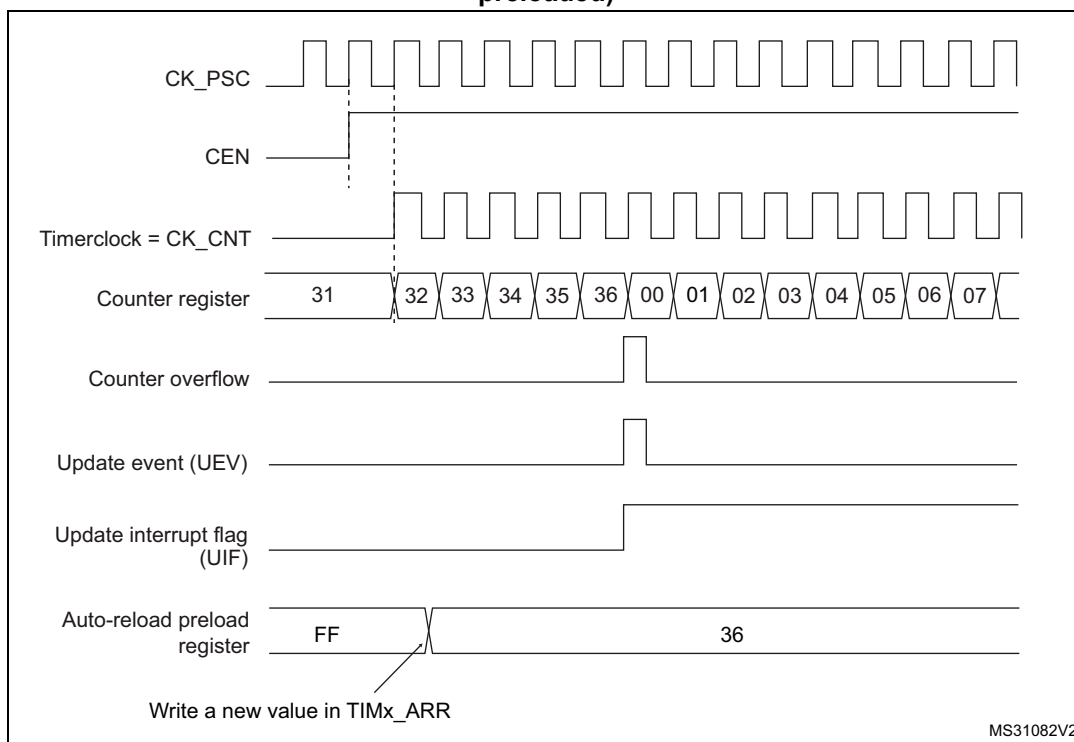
preloaded)

CK_PSC

CEN

Timerclock = CK_CNT

Counter register 31 32 33 34 35 36 00 01 02 03 04 05 06 07

Counter overflow

Update event (UEV)

Update interrupt flag (UIF)

Auto-reload preload register FF 36

Write a new value in TIMx_ARR

MS31082V2